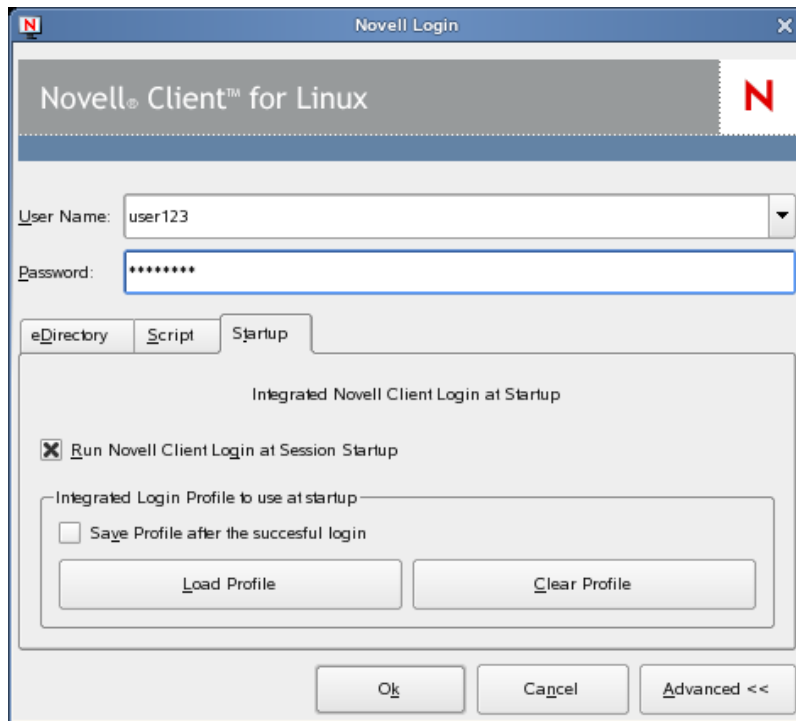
Novell Login

Novell® Client™ for Linux

N

User Name: user123

Password: *********

eDirectory Script Startup

Integrated Novell Client Login at Startup

Run Novell Client Login at Session Startup

Integrated Login Profile to use at startup

Save Profile after the succesful login

Load Profile

Clear Profile

Ok

Cancel

Advanced <<